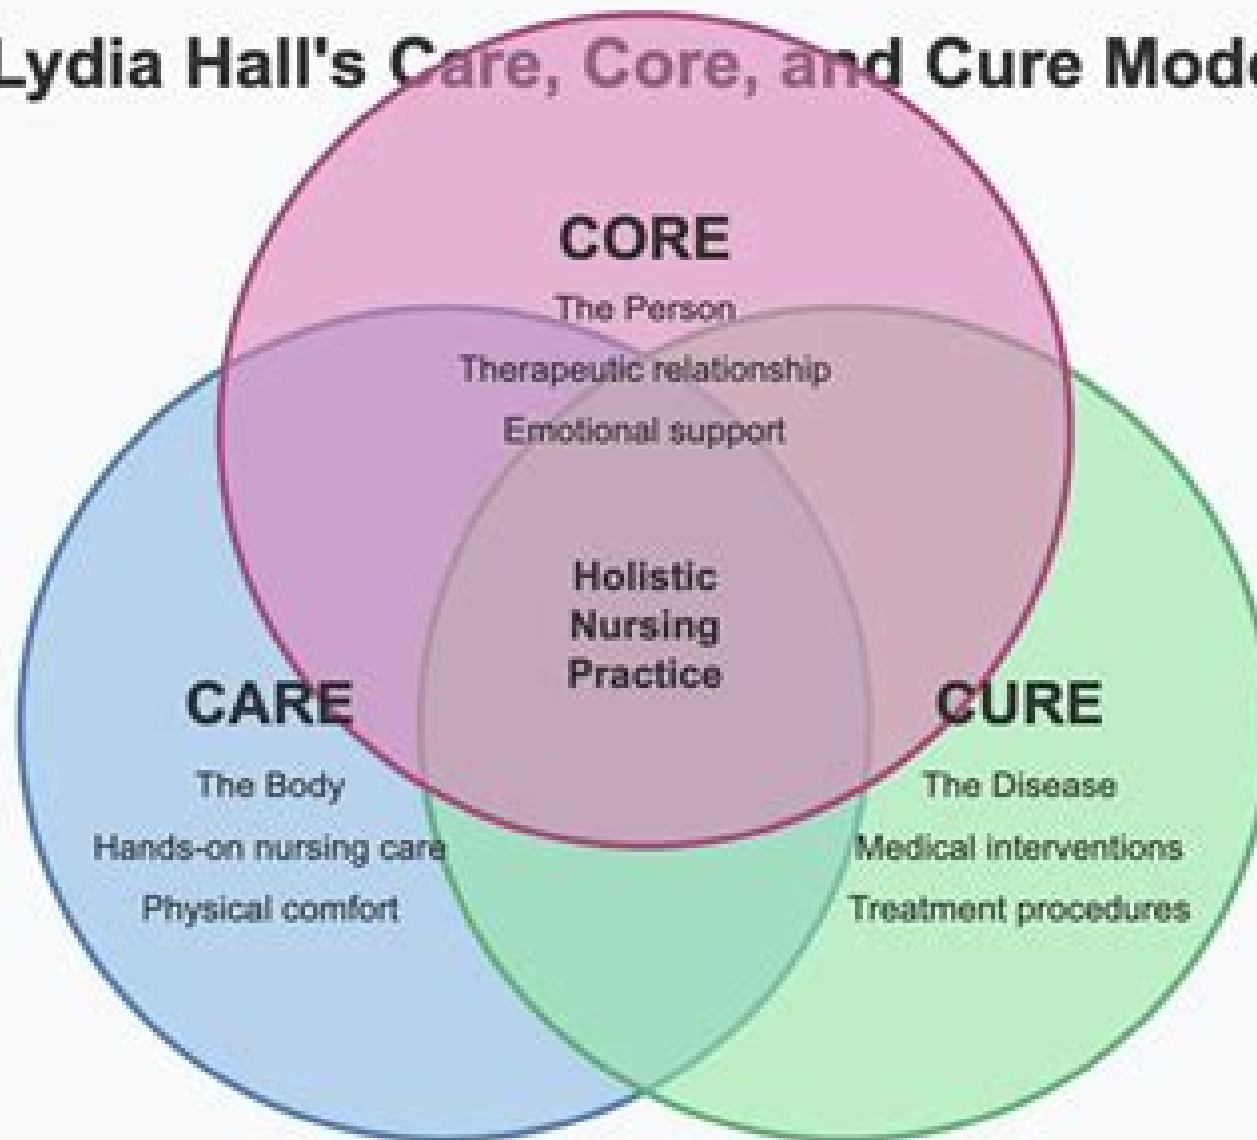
Lydia Hall's Care, Core, and Cure Mod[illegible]

CORE

The Person

Therapeutic relationship

Emotional support

Holistic Nursing Practice

CARE

The Body

Hands-on nursing care

Physical comfort

CURE

The Disease

Medical interventions

Treatment procedures